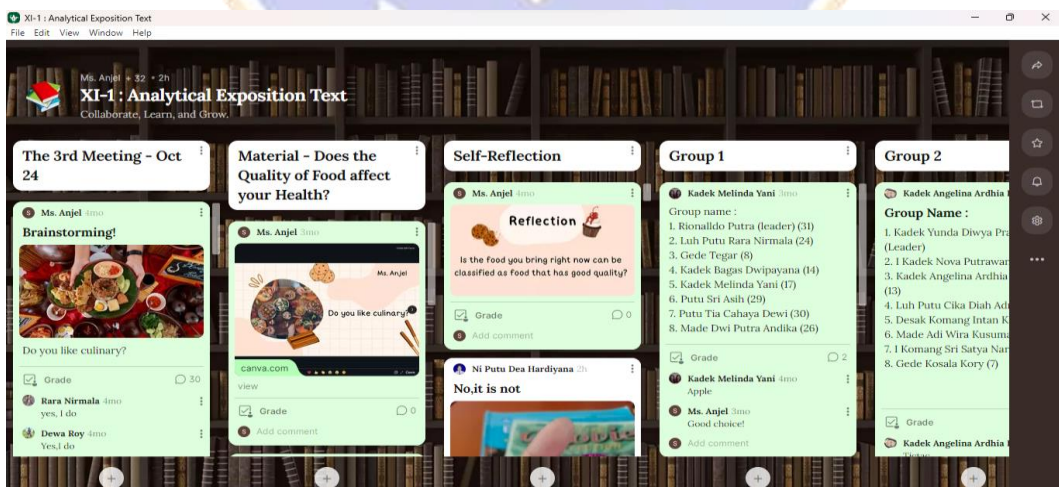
XI-1 : Analytical Exposition Text
File Edit View Window Help

Ms. Anjel + 32 • 2h
XI-1 : Analytical Exposition Text
Collaborate, Learn, and Grow.

The 3rd Meeting - Oct 24

Ms. Anjel 4mo
Brainstorming!
Do you like culinary?
Grade 30
Rara Nirmala 4mo
yes, I do
Dewa Roy 4mo
Yes,I do

Material - Does the Quality of Food affect your Health?

Ms. Anjel 3mo
Ms. Anjel
Do you like culinary?
canva.com
view
Grade 0
Add comment

Self-Reflection

Ms. Anjel 4mo
Reflection
Is the food you bring right now can be classified as food that has good quality?
Grade 0
Add comment
Ni Putu Dea Hardiyana 2h
No,it is not

Group 1

Kadek Melinda Yani 3mo
Group name :
1. Rionalldo Putra (leader) (31)
2. Luh Putu Rara Nirmala (24)
3. Gede Tegar (8)
4. Kadek Bagas Dwipayana (14)
5. Kadek Melinda Yani (17)
6. Putu Sri Asih (29)
7. Putu Tia Cahaya Dewi (30)
8. Made Dwi Putra Andika (26)
Grade 2
Kadek Melinda Yani 4mo
Apple
Ms. Anjel 3mo
Good choice!
Add comment

Group 2

Kadek Angelina Ardhia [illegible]
Group Name :
1. Kadek Yunda Diwya Pra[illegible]
(Leader)
2. I Kadek Nova Putrawan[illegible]
3. Kadek Angelina Ardhia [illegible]
(13)
4. Luh Putu Cika Diah Ad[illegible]
5. Desak Komang Intan K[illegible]
6. Made Adi Wira Kusuma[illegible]
7. I Komang Sri Satya Nar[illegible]
8. Gede Kosala Kory (7)
Grade
Kadek Angelina Ardhia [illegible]